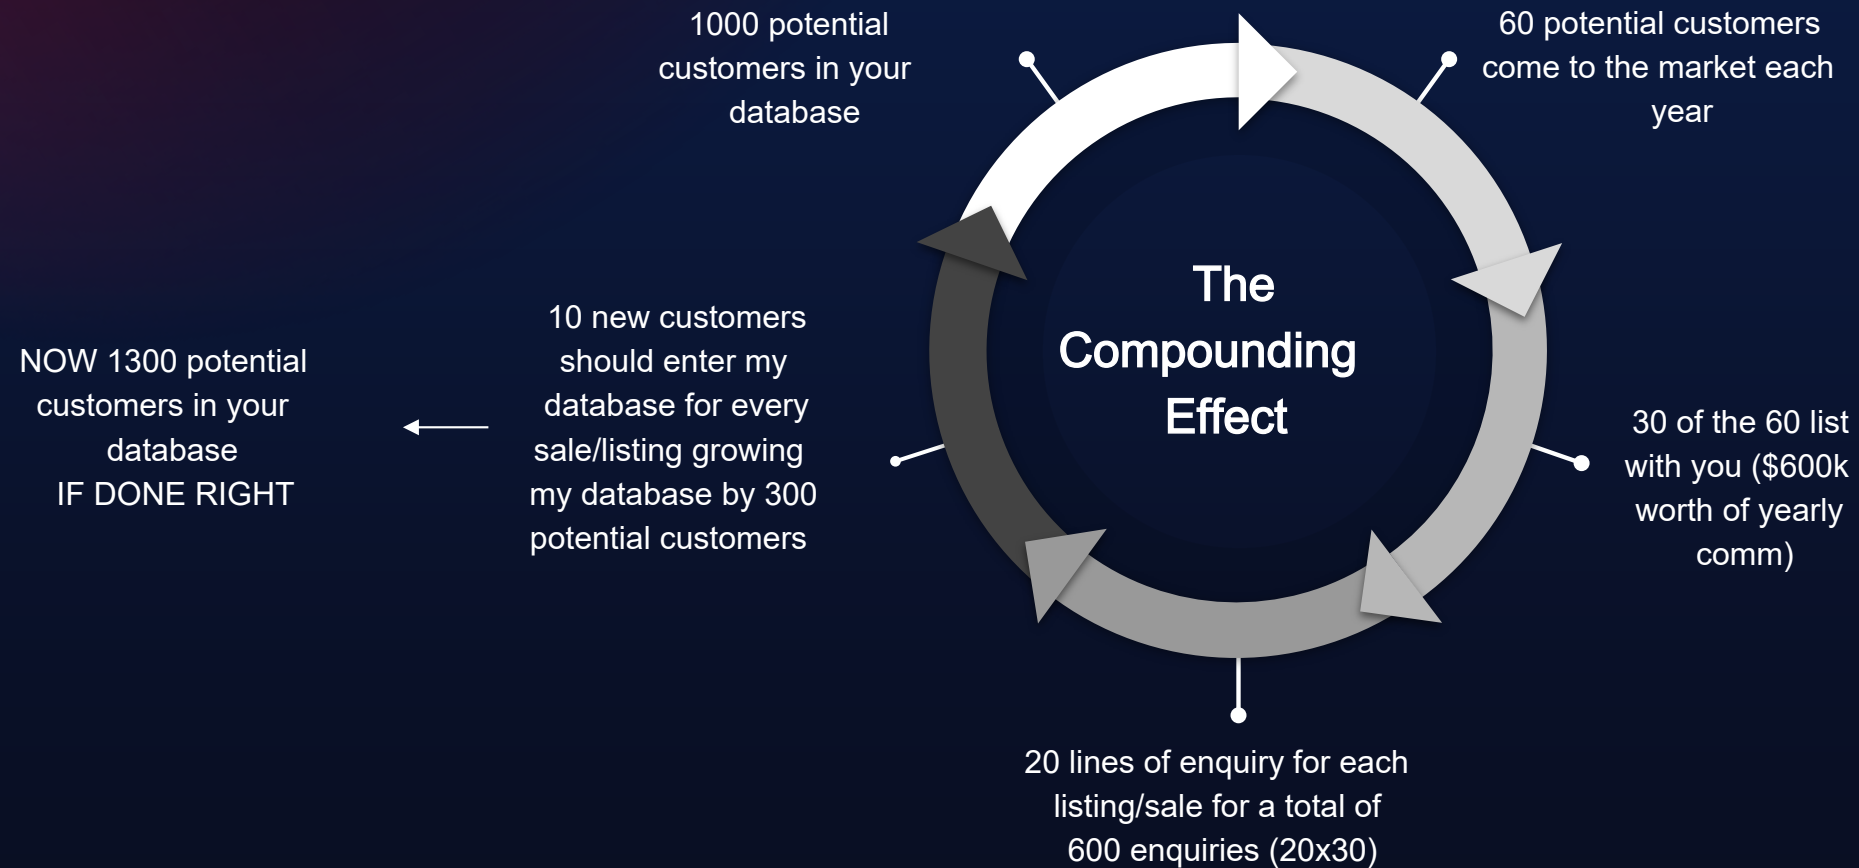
1000 potential customers in your database

60 potential customers come to the market each year

The Compounding Effect

30 of the 60 list with you ($600k worth of yearly comm)

20 lines of enquiry for each listing/sale for a total of 600 enquiries (20x30)

10 new customers should enter my database for every sale/listing growing my database by 300 potential customers

NOW 1300 potential customers in your database
IF DONE RIGHT